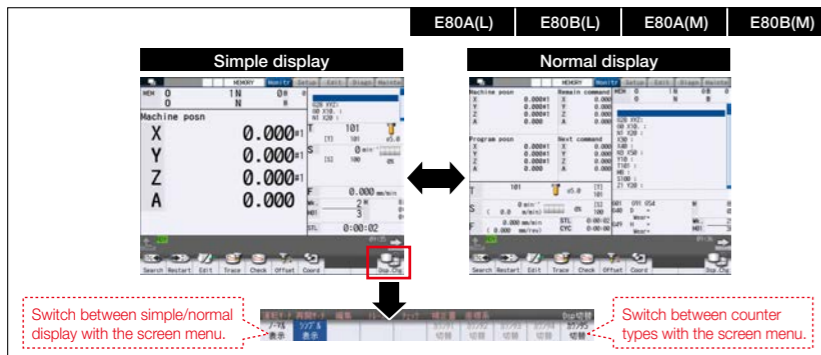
E80A(L) E80B(L) E80A(M) E80B(M)

Simple display

Normal display

MEMORY Monitr Setup Edit Diagn Mainte

Machine posn

X 0.000
Y 0.000
Z 0.000
A 0.000

0:00:02

Search Restart Edit Trace Check Offset Coord Disp Chg

Machine posn

Program posn

Remain command

Next command

Search Restart Edit Trace Check Offset Coord Disp Chg

Switch between simple/normal display with the screen menu.

Switch between counter types with the screen menu.

Dsp切換